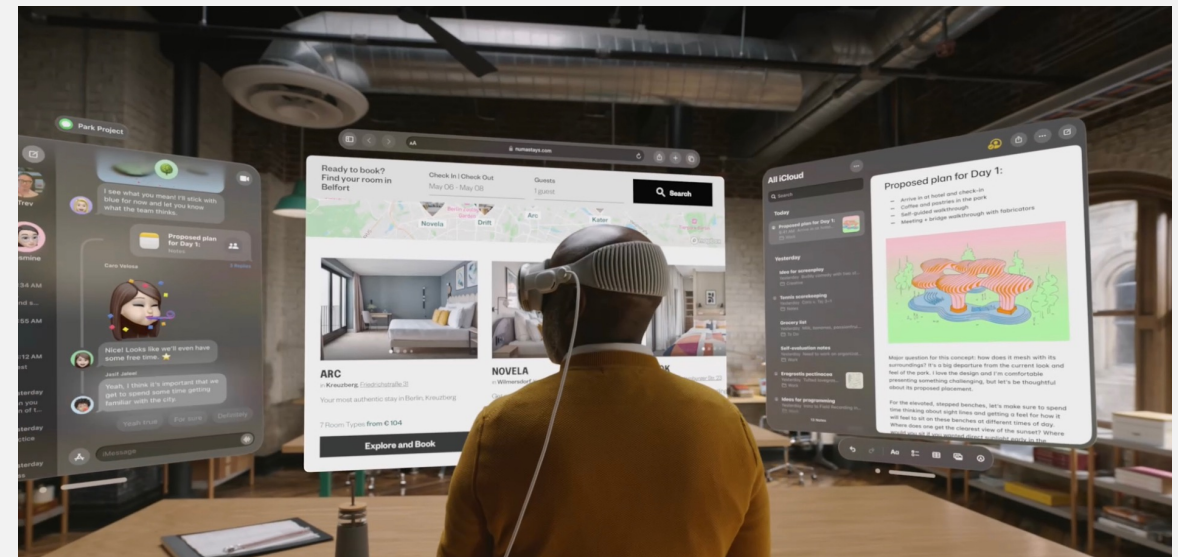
Park Project

Trev

amine

I see what you mean! I'll stick with blue for now and let you know what the team thinks.

Proposed plan for Day 1:

Caro Velez

Nice! Looks like we'll even have some free time. ⭐

Jenll Jalee!

Yeah, I think it's important that we get to spend some time getting familiar with the city.

Yeah true

For sure

Definitely

iMessage

numastays.com

Ready to book? Find your room in Belfort

Check In | Check Out
May 06 - May 08

Guests
1 guest

Search

Novela

Drift

Arc

Kater

ARC

in Kreuzberg, Friedrichstraße 31

Your most authentic stay in Berlin, Kreuzberg

7 Room Types from € 104

Explore and Book

NOVELA

in Wilmersdorf

All iCloud

Search

Today

Proposed plan for Day 1:

Yesterday

Ideas for screenplay

Tennis scorekeeping

Grocery list

Self-evaluation notes

Ergonomic positioning

Ideas for programming

Proposed plan for Day 1:

Arrive in at hotel and check-in
Coffee and pastries in the park
Self-guided walkthrough
Meeting + bridge walkthrough with fabricators

Major question for this concept: how does it mesh with its surroundings? It's a big departure from the current look and feel of the park. I love the design and I'm comfortable presenting something challenging, but let's be thoughtful about its proposed placement.

For the elevated, stepped benches, let's make sure to spend time thinking about sight lines and getting a feel for how it will feel to sit on these benches at different times of day. Where does one get the clearest view of the sunset? Where

Aa